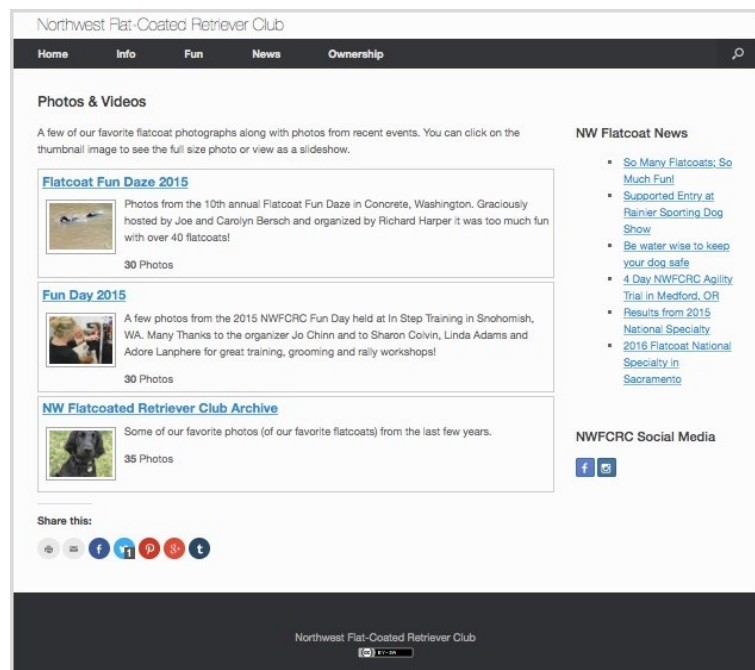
Northwest Flat-Coated Retriever Club

Home Info Fun News Ownership

Photos & Videos

A few of our favorite flatcoat photographs along with photos from recent events. You can click on the thumbnail image to see the full size photo or view as a slideshow.

Flatcoat Fun Daze 2015

Photos from the 10th annual Flatcoat Fun Daze in Concrete, Washington. Graciously hosted by Joe and Carolyn Bersch and organized by Richard Harper it was too much fun with over 40 flatcoats!

30 Photos

Fun Day 2015

A few photos from the 2015 NWFCRC Fun Day held at In Step Training in Snohomish, WA. Many Thanks to the organizer Jo Chinn and to Sharon Colvin, Linda Adams and Adore Lanphere for great training, grooming and rally workshops!

30 Photos

NW Flatcoated Retriever Club Archive

Some of our favorite photos (of our favorite flatcoats) from the last few years.

35 Photos

Share this:

NW Flatcoat News

- So Many Flatcoats; So Much Fun!
- Supported Entry at Rainier Sporting Dog Show
- Be water wise to keep your dog safe
- 4 Day NWFCRC Agility Trial in Medford, OR
- Results from 2015 National Specialty
- 2016 Flatcoat National Specialty in Sacramento

NWFCRC Social Media

Northwest Flat-Coated Retriever Club

BY-SA